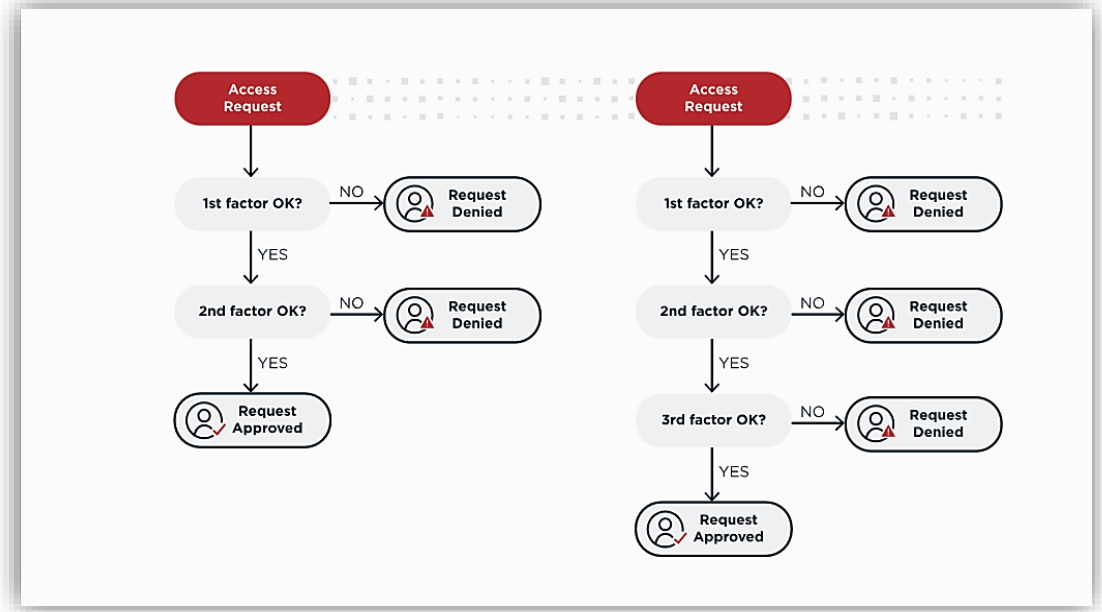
Access Request

1st factor OK?
NO
Request Denied
YES

2nd factor OK?
NO
Request Denied
YES

Request Approved

Access Request

1st factor OK?
NO
Request Denied
YES

2nd factor OK?
NO
Request Denied
YES

3rd factor OK?
NO
Request Denied
YES

Request Approved